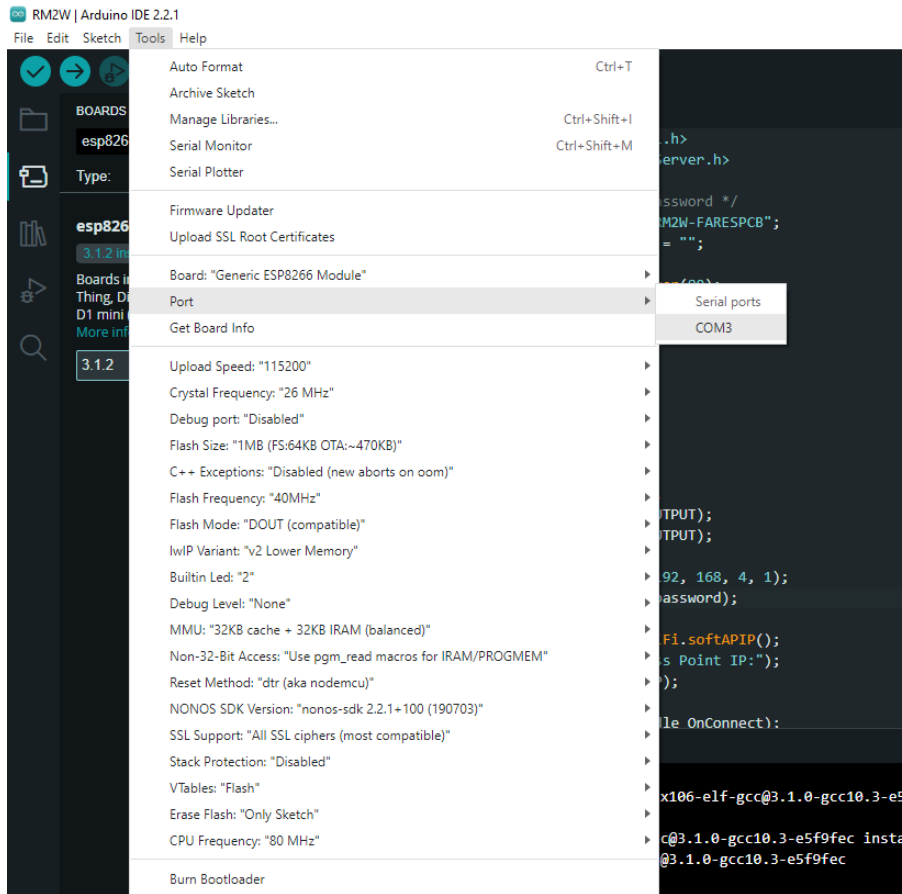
RM2W | Arduino IDE 2.2.1
File Edit Sketch Tools Help

BOARDS
esp826
Type:
esp826
3.1.2 ins
Boards i
Thing, Di
D1 mini
More inf
3.1.2

Auto Format Ctrl+T
Archive Sketch
Manage Libraries... Ctrl+Shift+I
Serial Monitor Ctrl+Shift+M
Serial Plotter
Firmware Updater
Upload SSL Root Certificates
Board: "Generic ESP8266 Module"
Port
Get Board Info
Upload Speed: "115200"
Crystal Frequency: "26 MHz"
Debug port: "Disabled"
Flash Size: "1MB (FS:64KB OTA:~470KB)"
C++ Exceptions: "Disabled (new aborts on oom)"
Flash Frequency: "40MHz"
Flash Mode: "DOUT (compatible)"
IwIP Variant: "v2 Lower Memory"
Builtin Led: "2"
Debug Level: "None"
MMU: "32KB cache + 32KB IRAM (balanced)"
Non-32-Bit Access: "Use pgm_read macros for IRAM/PROGMEM"
Reset Method: "dtr (aka nodemcu)"
NONOS SDK Version: "nonos-sdk 2.2.1+100 (190703)"
SSL Support: "All SSL ciphers (most compatible)"
Stack Protection: "Disabled"
VTables: "Flash"
Erase Flash: "Only Sketch"
CPU Frequency: "80 MHz"
Burn Bootloader

Serial ports
COM3

.h>
erver.h>
assword */
M2W-FARESPCB";
= "";
(80);
TPUT);
TPUT);
92, 168, 4, 1);
assword);
Fi.softAPIP();
s Point IP:");
);
le OnConnect);
x106-elf-gcc@3.1.0-gcc10.3-e5
c@3.1.0-gcc10.3-e5f9fec insta
@3.1.0-gcc10.3-e5f9fec